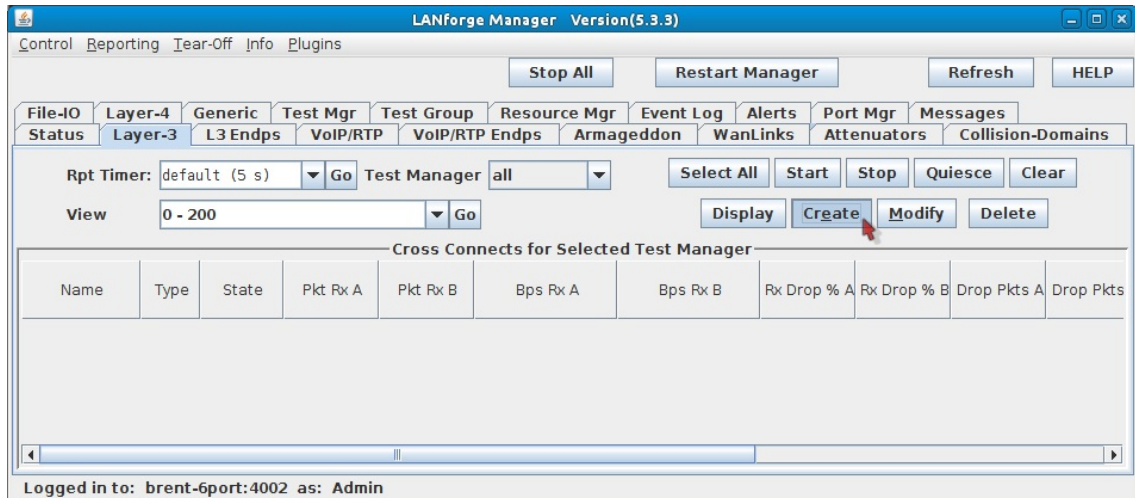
LANforge Manager Version(5.3.3)

Control Reporting Tear-Off Info Plugins

Stop All | Restart Manager | Refresh | HELP

File-IO | Layer-4 | Generic | Test Mgr | Test Group | Resource Mgr | Event Log | Alerts | Port Mgr | Messages
Status | Layer-3 | L3 Endps | VoIP/RTP | VoIP/RTP Endps | Armageddon | WanLinks | Attenuators | Collision-Domains

Rpt Timer: default (5 s) Go Test Manager all

Select All | Start | Stop | Quiesce | Clear

View 0 - 200 Go

Display | Create | Modify | Delete

Cross Connects for Selected Test Manager

| Name | Type | State | Pkt Rx A | Pkt Rx B | Bps Rx A | Bps Rx B | Rx Drop % A | Rx Drop % B | Drop Pkts A | Drop Pkts |
|---|---|---|---|---|---|---|---|---|---|---|

Logged in to: brent-6port:4002 as: Admin